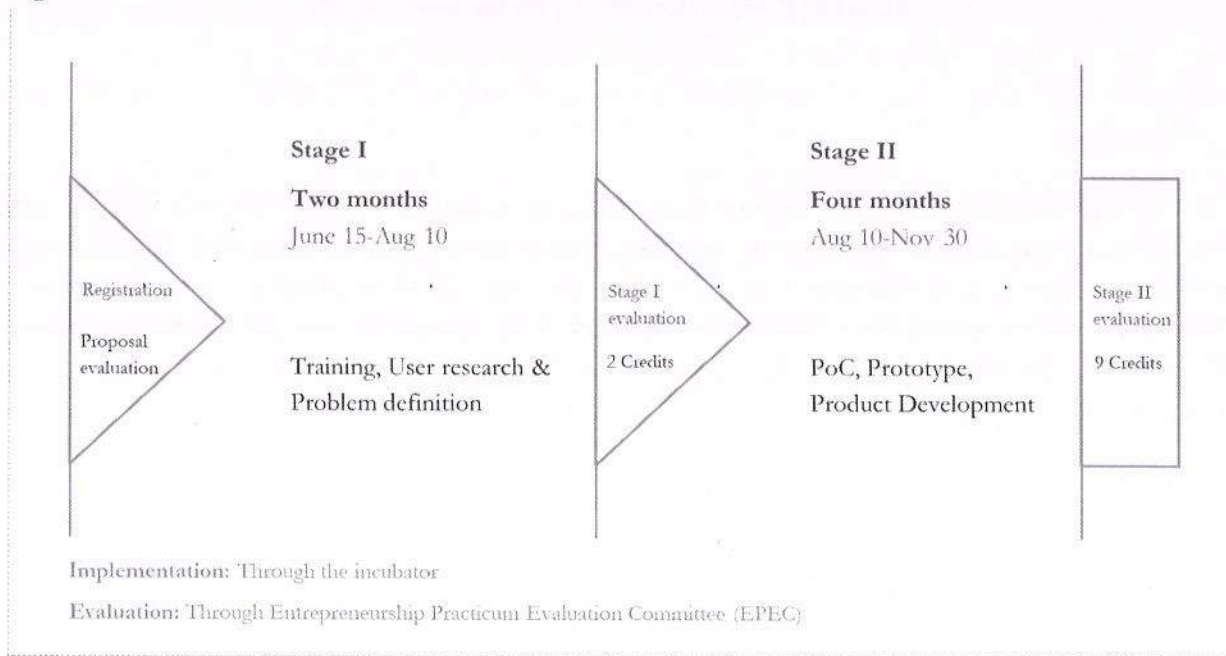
Registration

Proposal evaluation

Stage I

Two months

June 15-Aug 10

Training, User research & Problem definition

Stage I evaluation

2 Credits

Stage II

Four months

Aug 10-Nov 30

PoC, Prototype, Product Development

Stage II evaluation

9 Credits

Implementation: Through the incubator

Evaluation: Through Entrepreneurship Practicum Evaluation Committee (EPEC)